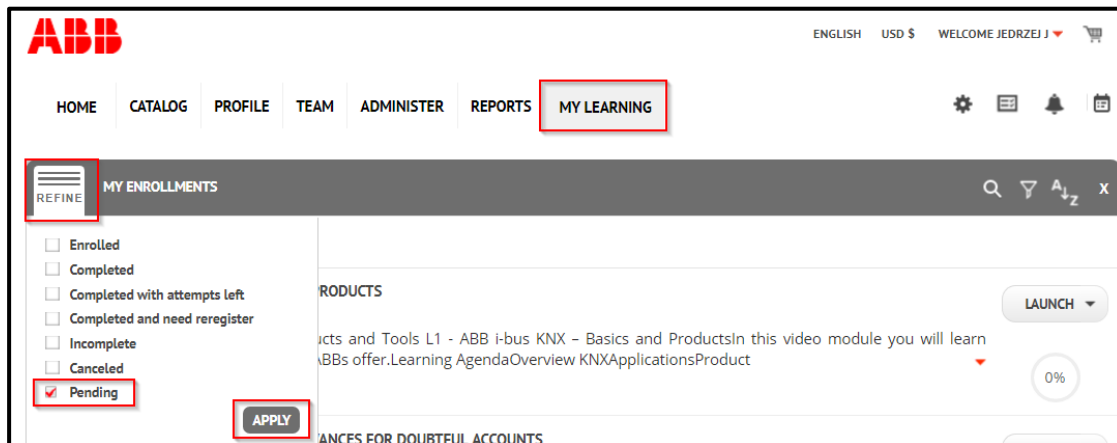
ABB

ENGLISH USD $ WELCOME JEDRZEJ J

HOME CATALOG PROFILE TEAM ADMINISTER REPORTS MY LEARNING

REFINE MY ENROLLMENTS

Enrolled
Completed
Completed with attempts left
Completed and need reregister
Incomplete
Canceled
Pending

APPLY

PRODUCTS

ucts and Tools L1 - ABB i-bus KNX – Basics and ProductsIn this video module you will learn ABBs offer.Learning AgendaOverview KNXApplicationsProduct

LAUNCH

0%

ANCES FOR DOUBTFUL ACCOUNTS